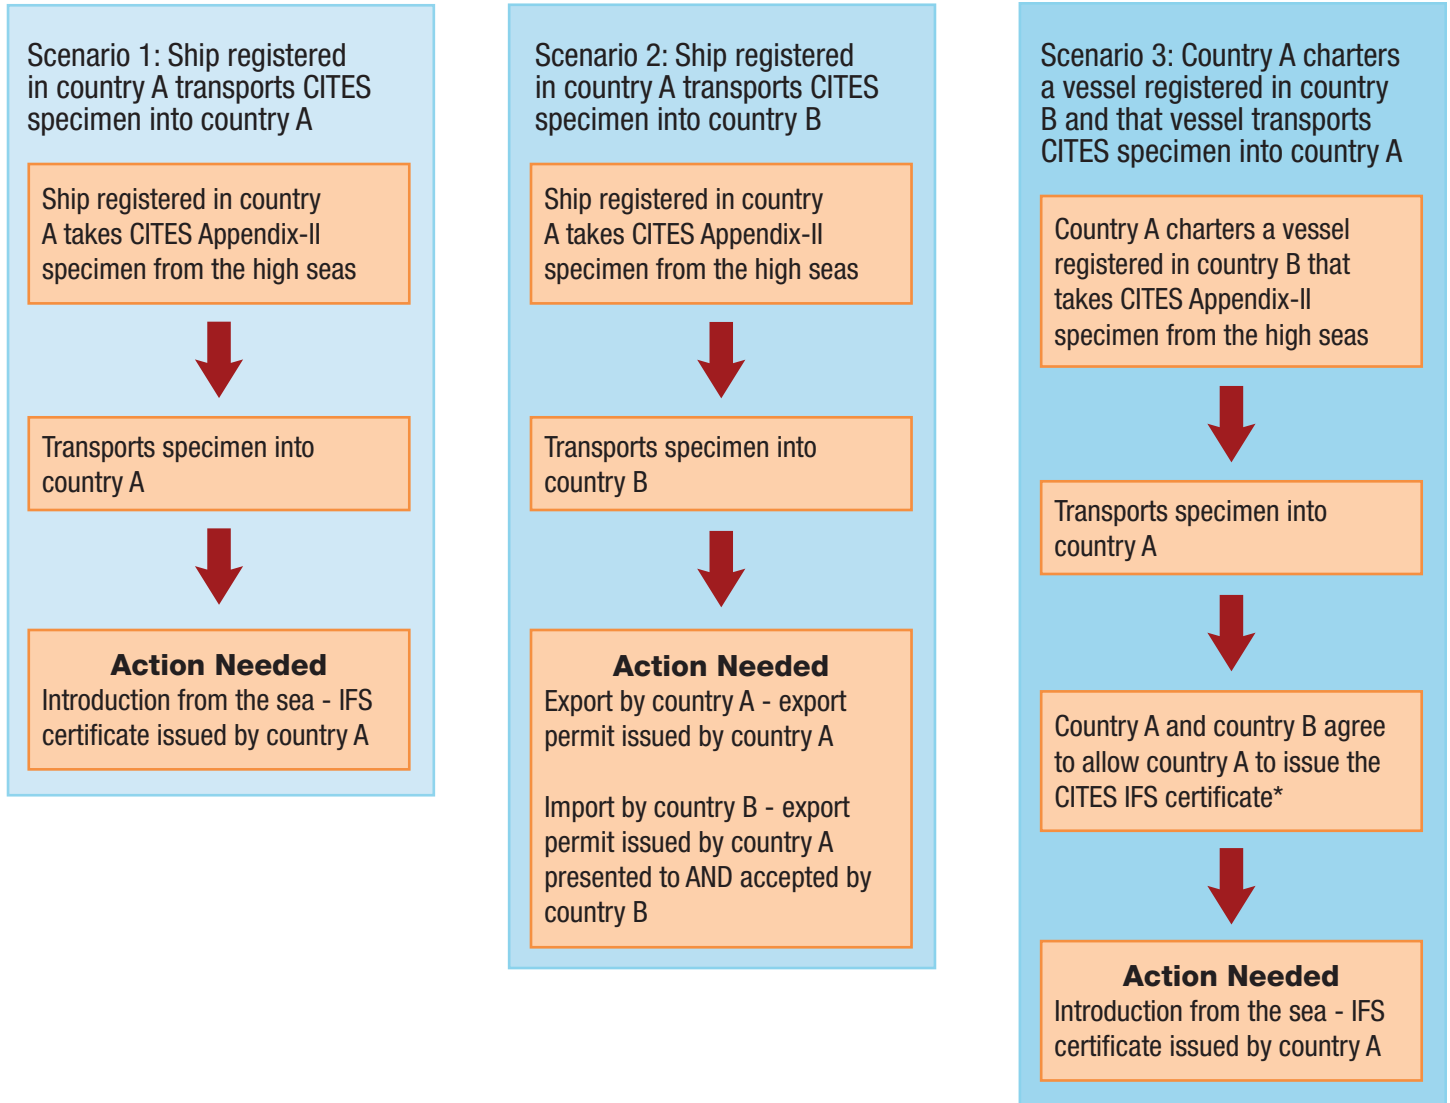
Scenario 1: Ship registered in country A transports CITES specimen into country A

Ship registered in country A takes CITES Appendix-II specimen from the high seas

Transports specimen into country A

Action Needed
Introduction from the sea - IFS certificate issued by country A

Scenario 2: Ship registered in country A transports CITES specimen into country B

Ship registered in country A takes CITES Appendix-II specimen from the high seas

Transports specimen into country B

Action Needed
Export by country A - export permit issued by country A

Import by country B - export permit issued by country A presented to AND accepted by country B

Scenario 3: Country A charters a vessel registered in country B and that vessel transports CITES specimen into country A

Country A charters a vessel registered in country B that takes CITES Appendix-II specimen from the high seas

Transports specimen into country A

Country A and country B agree to allow country A to issue the CITES IFS certificate*

Action Needed
Introduction from the sea - IFS certificate issued by country A